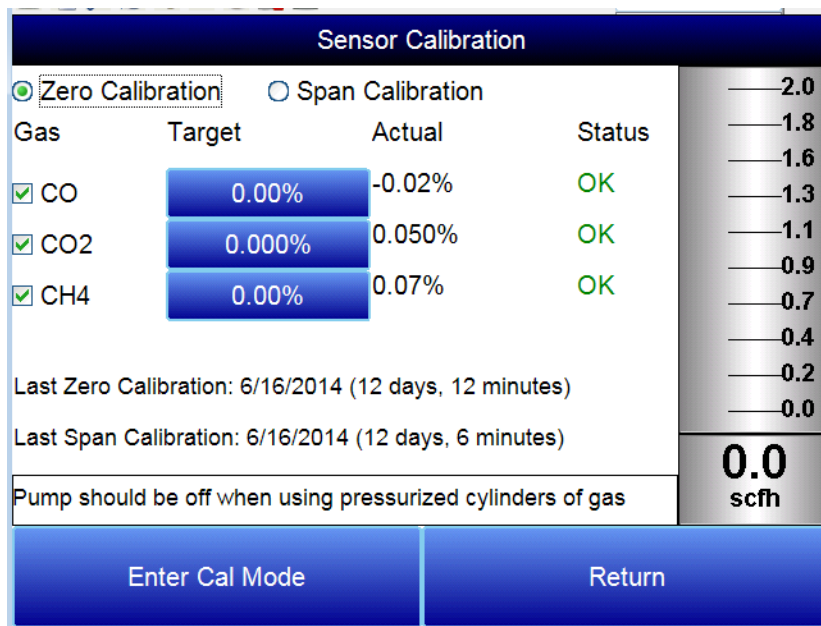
Sensor Calibration

Zero Calibration   Span Calibration

| Gas | Target | Actual | Status |
|---|---|---|---|
| CO | 0.00% | -0.02% | OK |
| CO2 | 0.000% | 0.050% | OK |
| CH4 | 0.00% | 0.07% | OK |

Last Zero Calibration: 6/16/2014 (12 days, 12 minutes)

Last Span Calibration: 6/16/2014 (12 days, 6 minutes)

Pump should be off when using pressurized cylinders of gas

2.0
1.8
1.6
1.3
1.1
0.9
0.7
0.4
0.2
0.0

0.0
scfh

Enter Cal Mode

Return